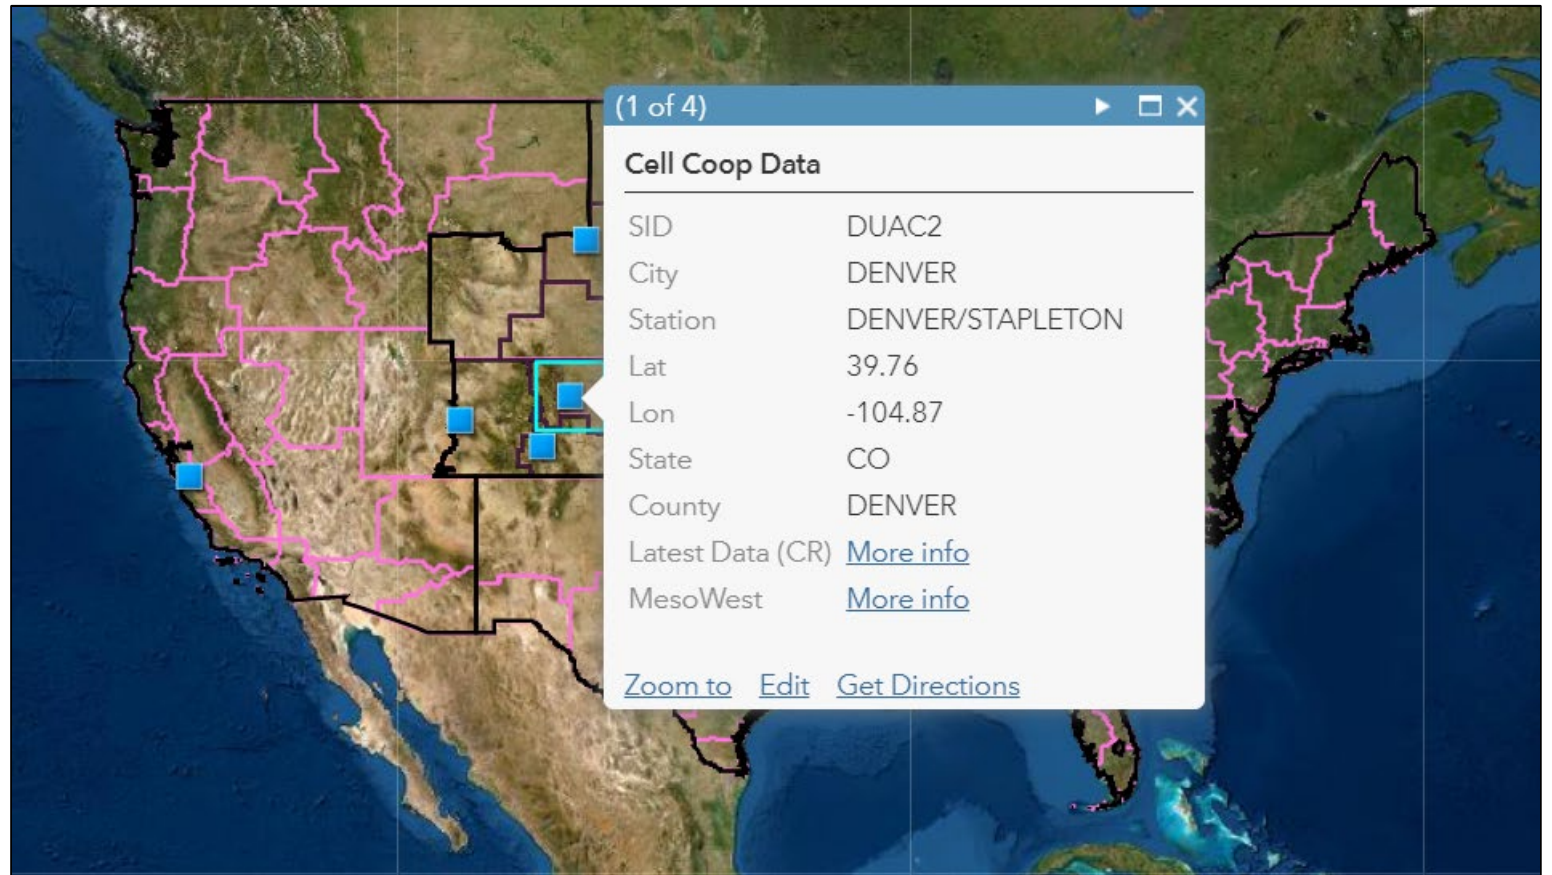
(1 of 4)

Cell Coop Data

| | |
|---|---|
| SID | DUAC2 |
| City | DENVER |
| Station | DENVER/STAPLETON |
| Lat | 39.76 |
| Lon | -104.87 |
| State | CO |
| County | DENVER |
| Latest Data (CR) | More info |
| MesoWest | More info |

Zoom to Edit Get Directions